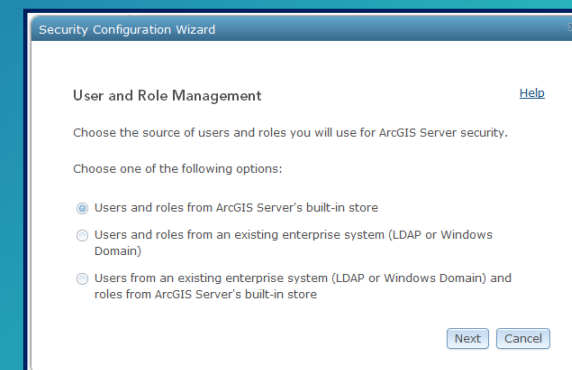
Security Configuration Wizard

User and Role Management

Help

Choose the source of users and roles you will use for ArcGIS Server security.

Choose one of the following options:

Users and roles from ArcGIS Server's built-in store

Users and roles from an existing enterprise system (LDAP or Windows Domain)

Users from an existing enterprise system (LDAP or Windows Domain) and roles from ArcGIS Server's built-in store

Next
Cancel